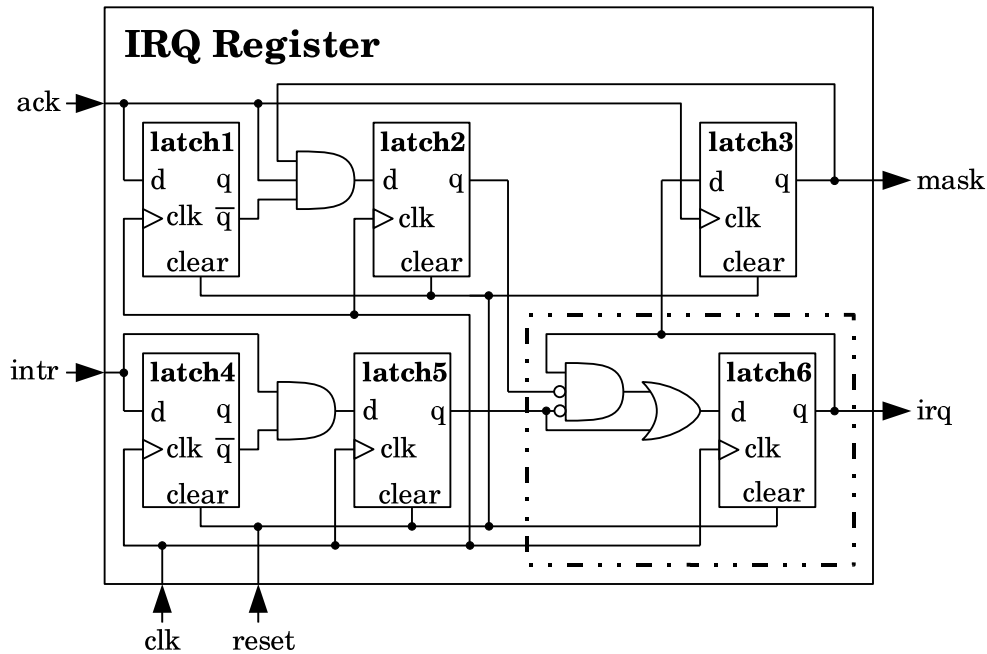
IRQ Register

ack

latch1
d
q
clk
$\overline{q}$
clear

latch2
d
q
clk
clear

latch3
d
q
clk
clear

mask

intr

latch4
d
q
clk
$\overline{q}$
clear

latch5
d
q
clk
clear

latch6
d
q
clk
clear

irq

clk

reset